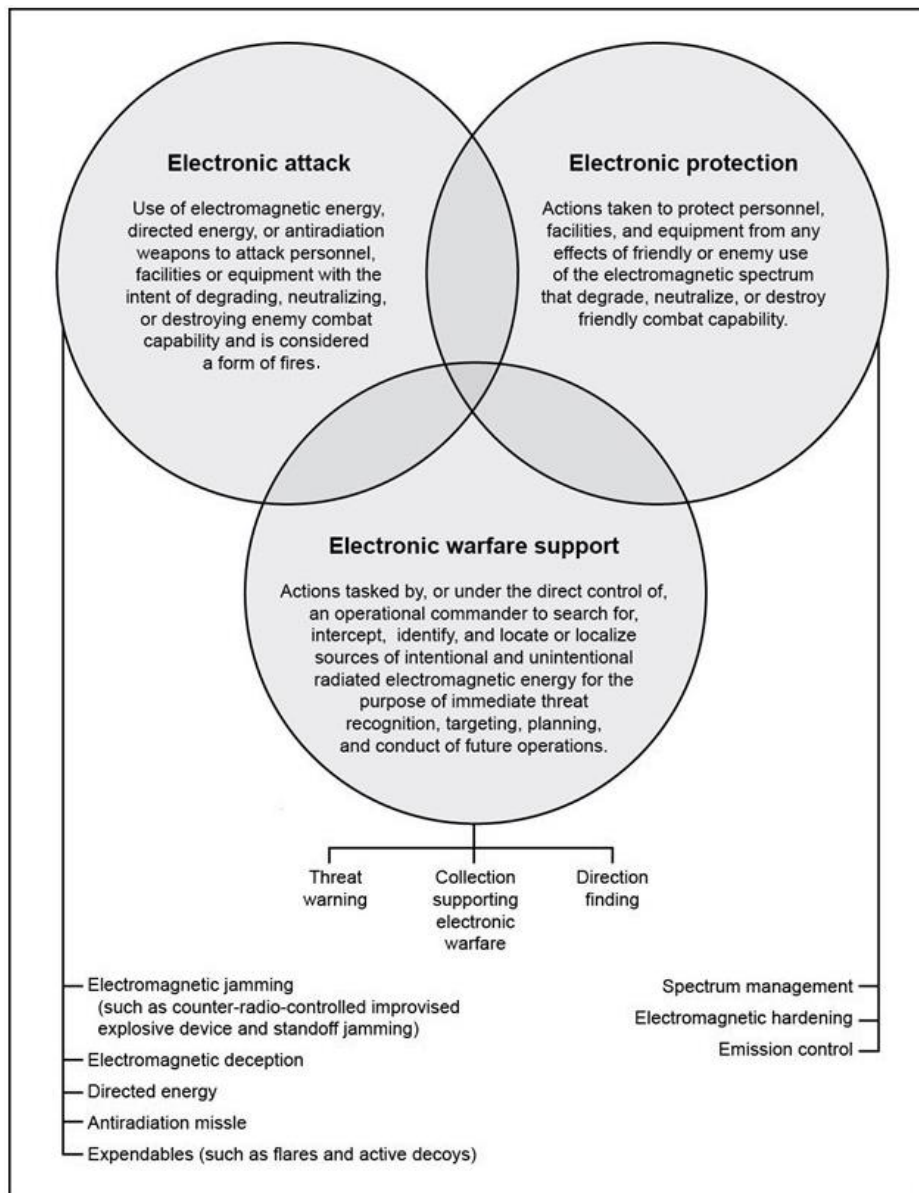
Electronic attack

Use of electromagnetic energy, directed energy, or antiradiation weapons to attack personnel, facilities or equipment with the intent of degrading, neutralizing, or destroying enemy combat capability and is considered a form of fires.

Electronic protection

Actions taken to protect personnel, facilities, and equipment from any effects of friendly or enemy use of the electromagnetic spectrum that degrade, neutralize, or destroy friendly combat capability.

Electronic warfare support

Actions tasked by, or under the direct control of, an operational commander to search for, intercept, identify, and locate or localize sources of intentional and unintentional radiated electromagnetic energy for the purpose of immediate threat recognition, targeting, planning, and conduct of future operations.

Threat warning

Collection supporting electronic warfare

Direction finding

Electromagnetic jamming (such as counter-radio-controlled improvised explosive device and standoff jamming)

Electromagnetic deception

Directed energy

Antiradiation missle

Expendables (such as flares and active decoys)

Spectrum management

Electromagnetic hardening

Emission control